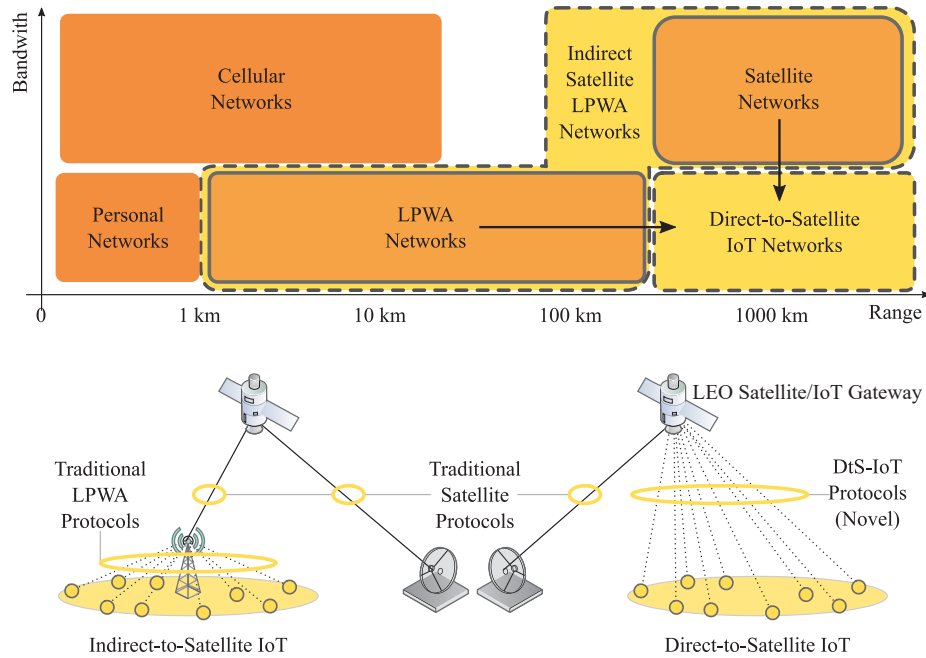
Bandwith

Cellular Networks

Indirect Satellite LPWA Networks

Satellite Networks

Personal Networks

LPWA Networks

Direct-to-Satellite IoT Networks

0

1 km

10 km

100 km

1000 km

Range

LEO Satellite/IoT Gateway

Traditional LPWA Protocols

Traditional Satellite Protocols

DtS-IoT Protocols (Novel)

Indirect-to-Satellite IoT

Direct-to-Satellite IoT